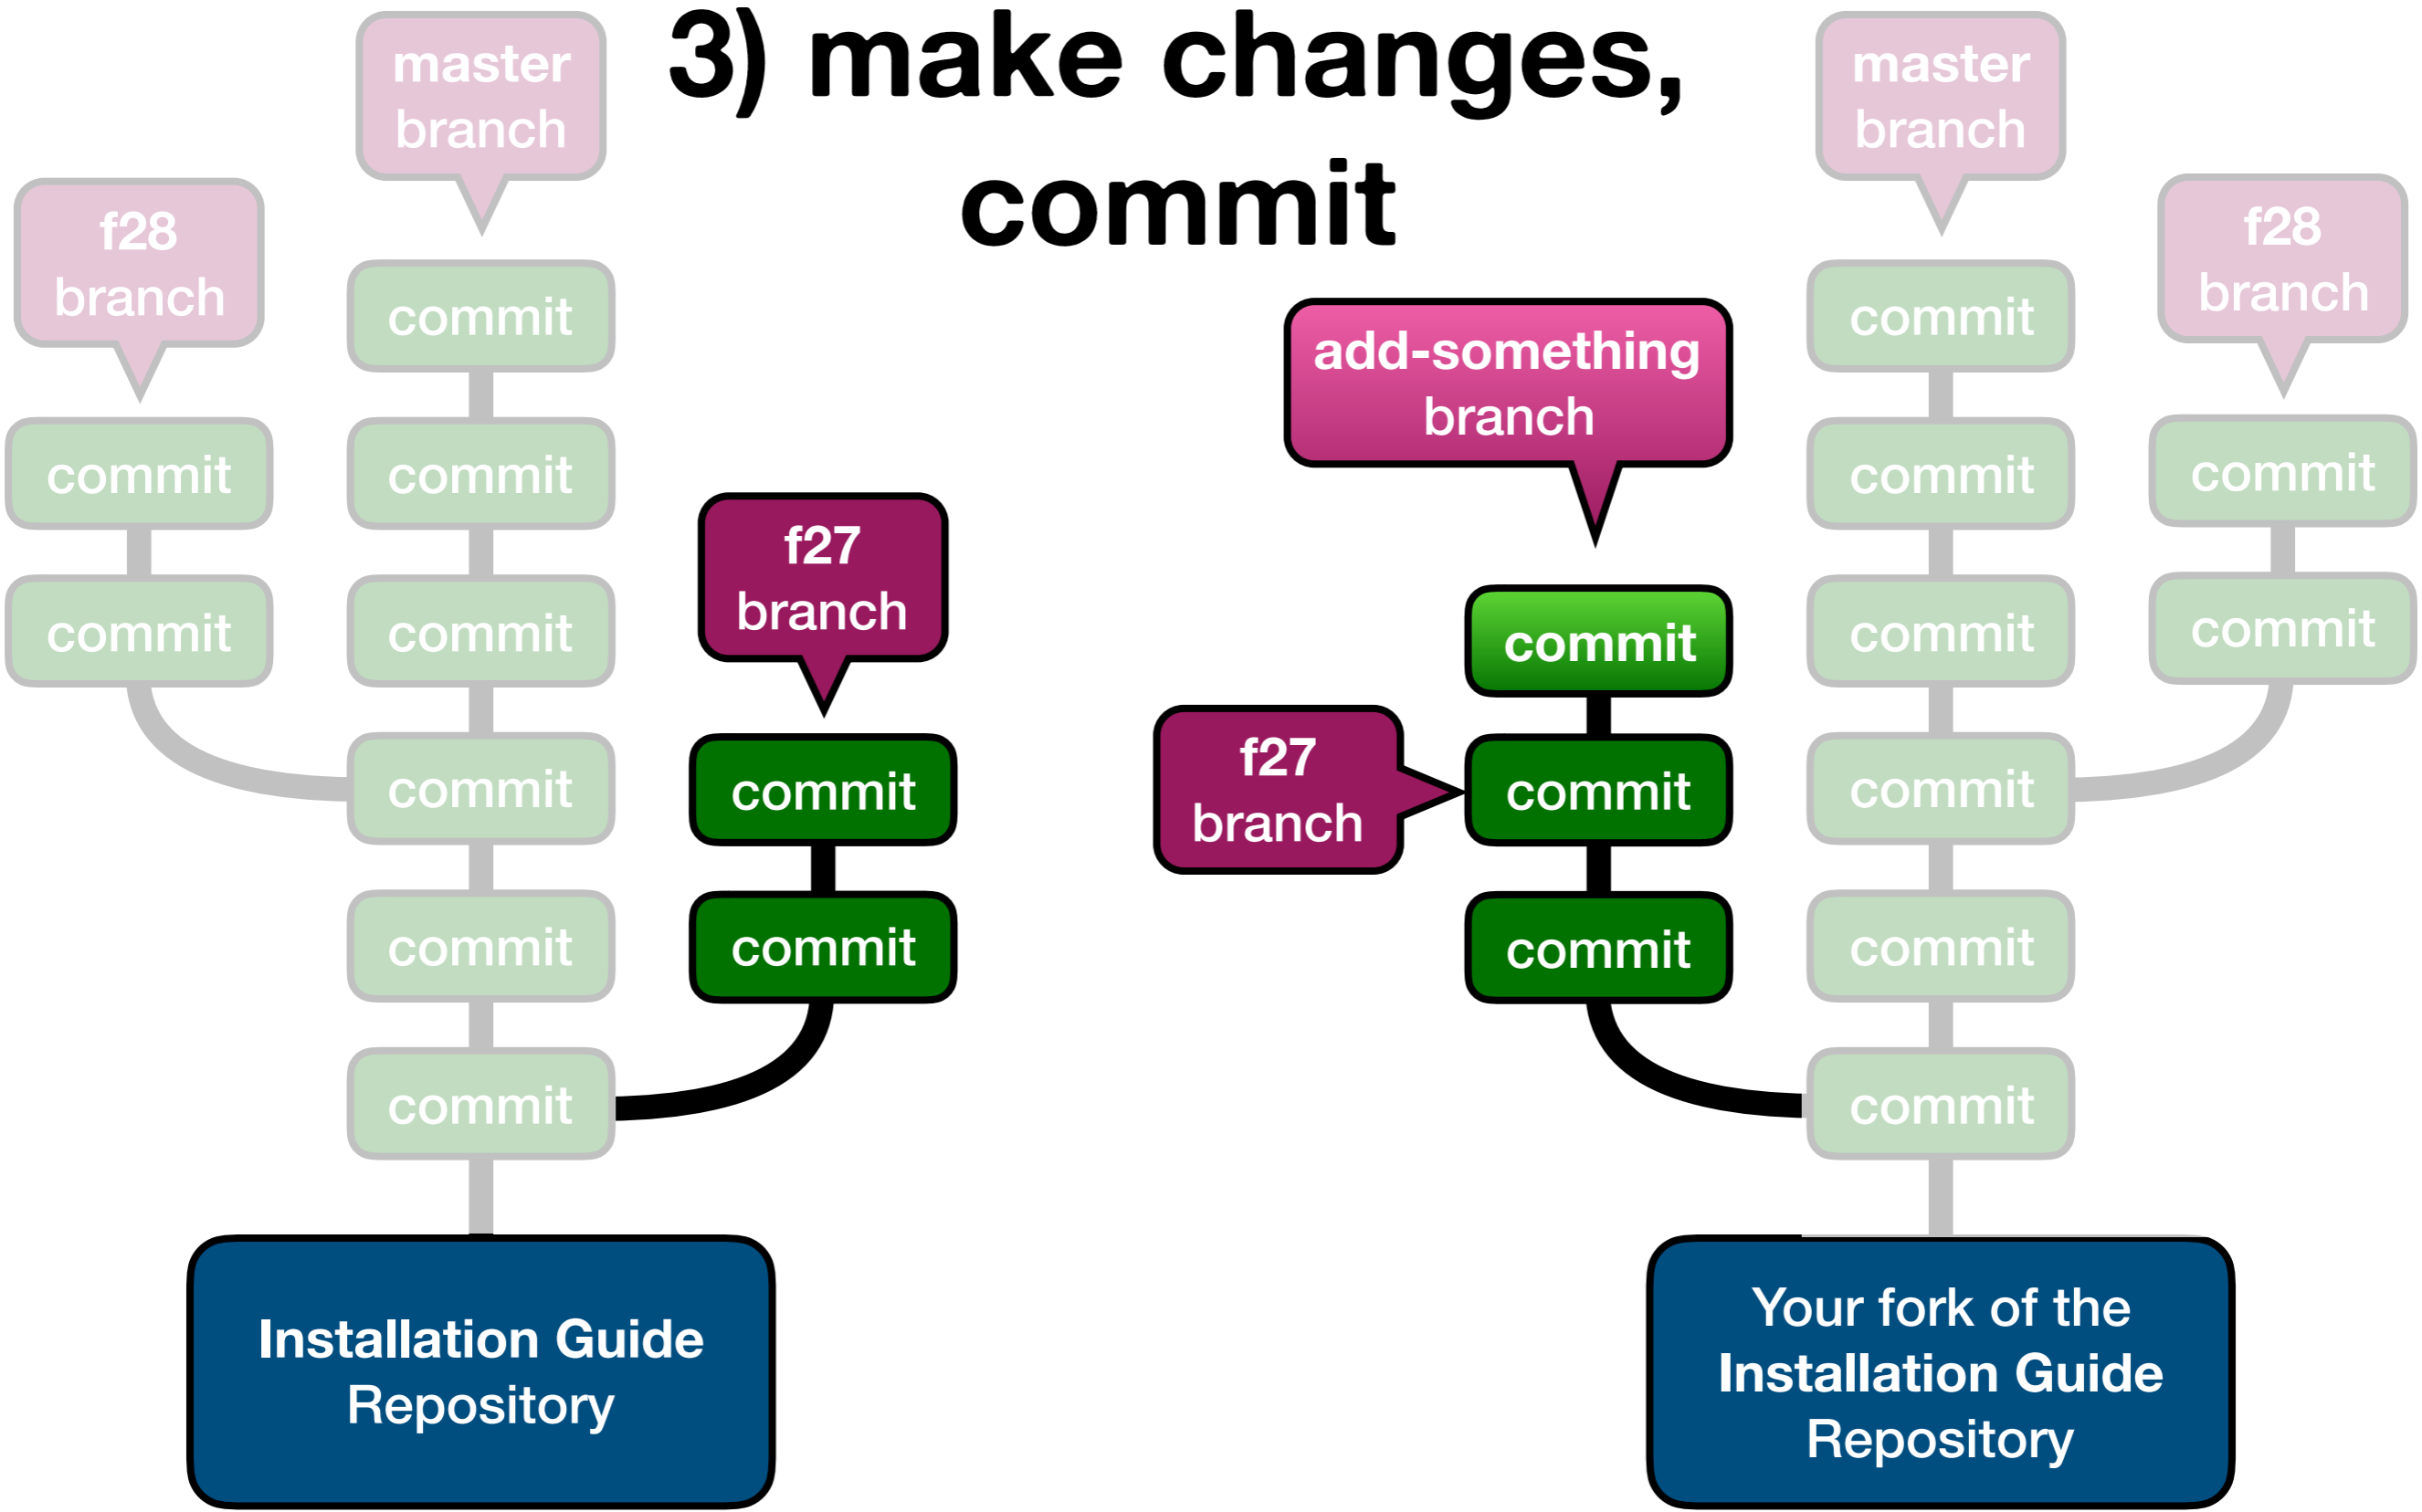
3) make changes, commit

master branch

f28 branch

commit

commit

commit

commit

commit

commit

commit

commit

f27 branch

commit

commit

Installation Guide Repository

add-something branch

commit

f27 branch

commit

commit

master branch

f28 branch

commit

commit

commit

commit

commit

commit

commit

commit

Your fork of the Installation Guide Repository